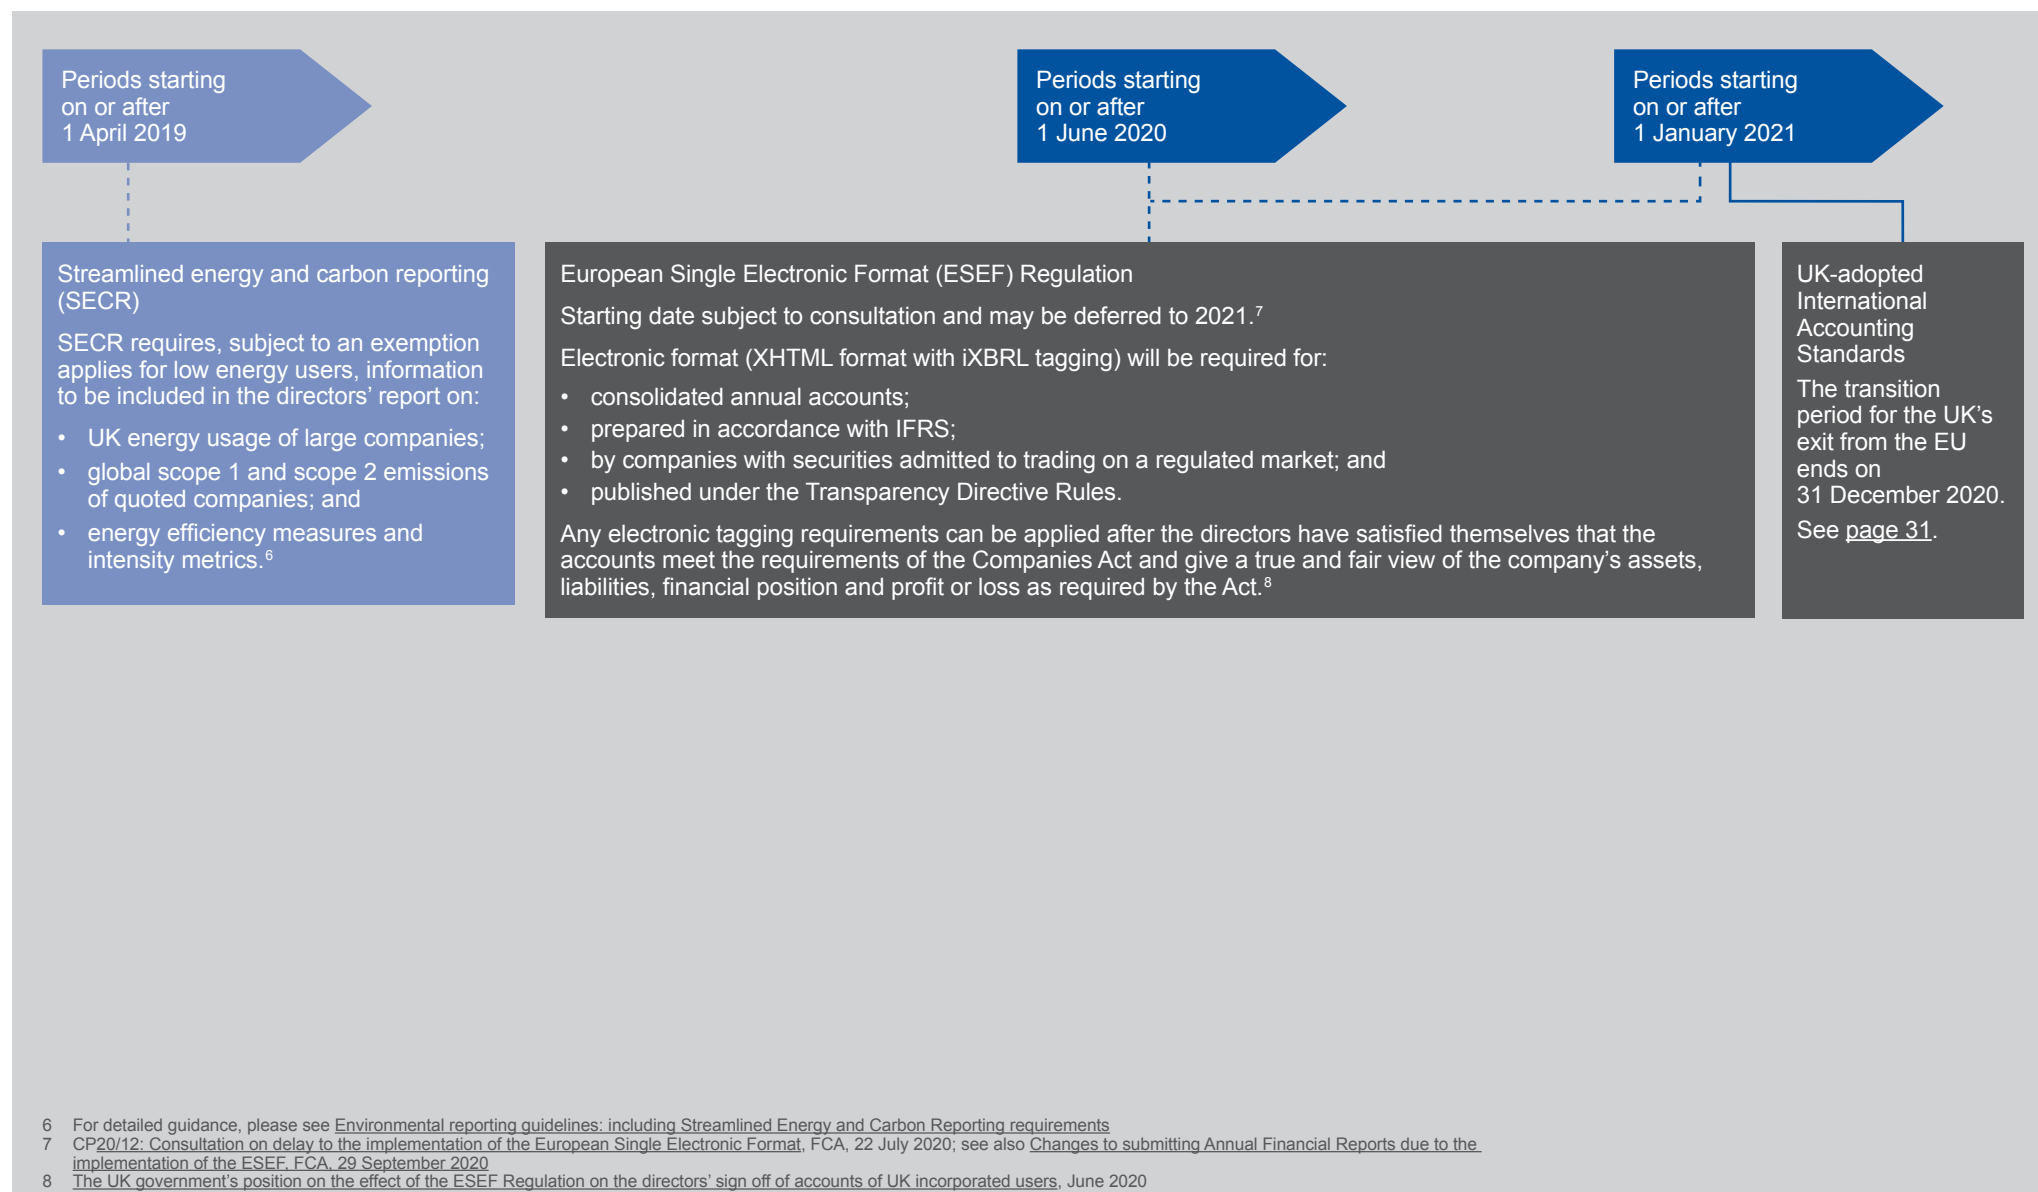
Periods starting on or after 1 April 2019

Periods starting on or after 1 June 2020

Periods starting on or after 1 January 2021

Streamlined energy and carbon reporting (SECR)

SECR requires, subject to an exemption applies for low energy users, information to be included in the directors' report on:

- UK energy usage of large companies;
- global scope 1 and scope 2 emissions of quoted companies; and
- energy efficiency measures and intensity metrics.$^6$

European Single Electronic Format (ESEF) Regulation

Starting date subject to consultation and may be deferred to 2021.$^7$

Electronic format (XHTML format with iXBRL tagging) will be required for:

- consolidated annual accounts;
- prepared in accordance with IFRS;
- by companies with securities admitted to trading on a regulated market; and
- published under the Transparency Directive Rules.

Any electronic tagging requirements can be applied after the directors have satisfied themselves that the accounts meet the requirements of the Companies Act and give a true and fair view of the company's assets, liabilities, financial position and profit or loss as required by the Act.$^8$

UK-adopted International Accounting Standards

The transition period for the UK's exit from the EU ends on 31 December 2020.

See page 31.

6 For detailed guidance, please see Environmental reporting guidelines: including Streamlined Energy and Carbon Reporting requirements
7 CP20/12: Consultation on delay to the implementation of the European Single Electronic Format, FCA, 22 July 2020; see also Changes to submitting Annual Financial Reports due to the implementation of the ESEF, FCA, 29 September 2020
8 The UK government's position on the effect of the ESEF Regulation on the directors' sign off of accounts of UK incorporated users, June 2020